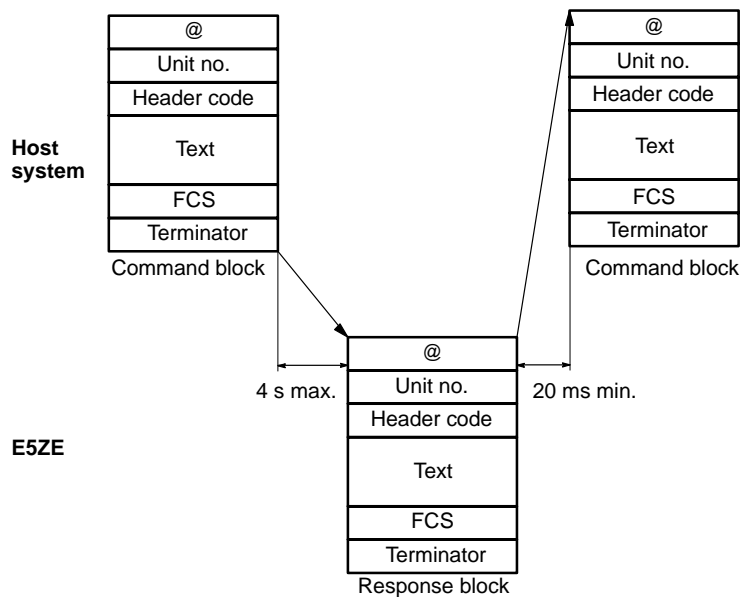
Host system

@
Unit no.
Header code
Text
FCS
Terminator
Command block

@
Unit no.
Header code
Text
FCS
Terminator
Command block

4 s max.

20 ms min.

E5ZE

@
Unit no.
Header code
Text
FCS
Terminator
Response block